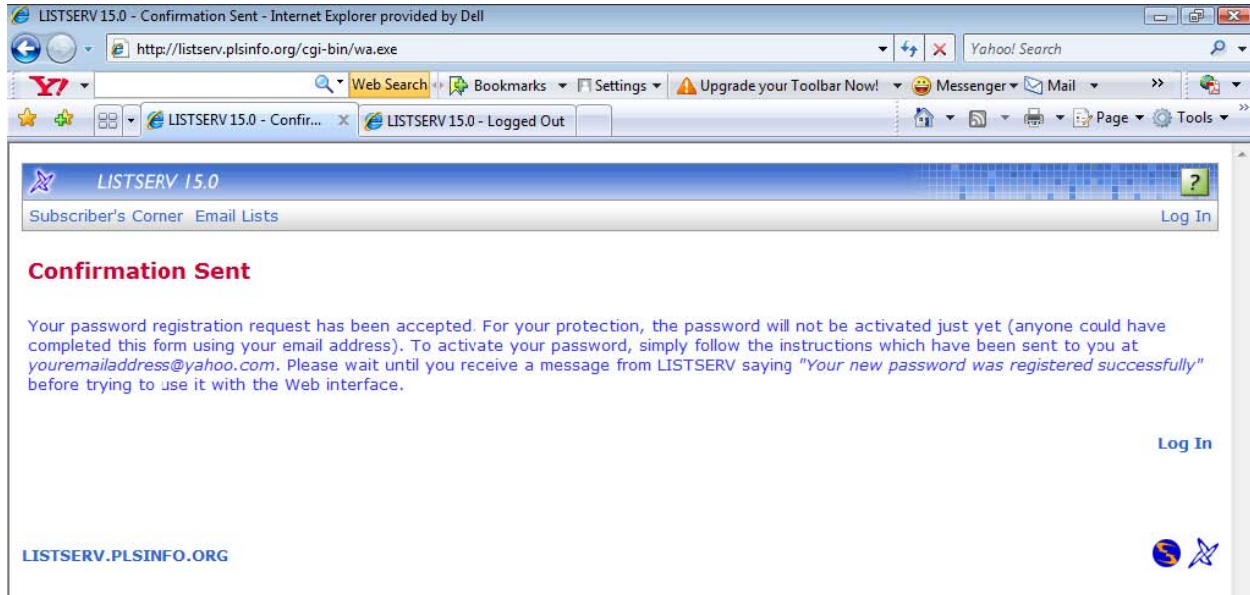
LISTSERV 15.0 - Confirmation Sent - Internet Explorer provided by Dell

http://listserv.plsinfo.org/cgi-bin/wa.exe

Yahoo! Search

Web Search Bookmarks Settings Upgrade your Toolbar Now! Messenger Mail

LISTSERV 15.0 - Confir... LISTSERV 15.0 - Logged Out

Page Tools

LISTSERV 15.0

?

Subscriber's Corner Email Lists

Log In

Confirmation Sent

Your password registration request has been accepted. For your protection, the password will not be activated just yet (anyone could have completed this form using your email address). To activate your password, simply follow the instructions which have been sent to you at youremailaddress@yahoo.com. Please wait until you receive a message from LISTSERV saying "Your new password was registered successfully" before trying to use it with the Web interface.

Log In

LISTSERV.PLSINFO.ORG